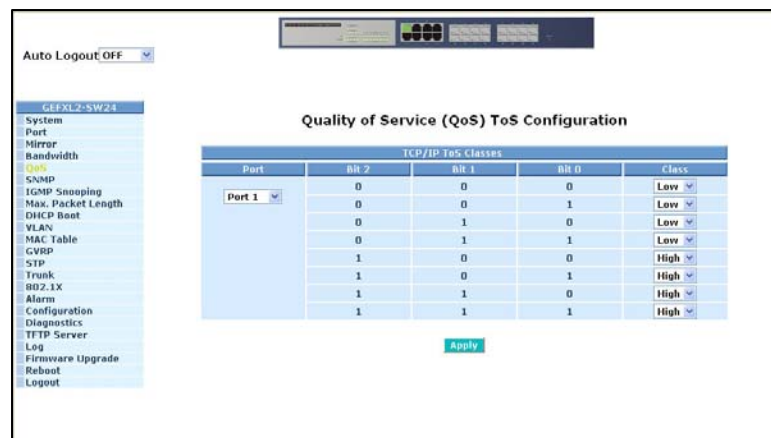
Auto Logout OFF

GEFXL2-SW24
System
Port
Mirror
Bandwidth
QoS
SNMP
IGMP Snooping
Max. Packet Length
DHCP Boot
VLAN
MAC Table
GVRP
STP
Trunk
802.1X
Alarm
Configuration
Diagnostics
TFTP Server
Log
Firmware Upgrade
Reboot
Logout

Quality of Service (QoS) ToS Configuration

TCP/IP ToS Classes

| Port | Bit 2 | Bit 1 | Bit 0 | Class |
|---|---|---|---|---|
| Port 1 | 0 | 0 | 0 | Low |
| | 0 | 0 | 1 | Low |
| | 0 | 1 | 0 | Low |
| | 0 | 1 | 1 | Low |
| | 1 | 0 | 0 | High |
| | 1 | 0 | 1 | High |
| | 1 | 1 | 0 | High |
| | 1 | 1 | 1 | High |

Apply